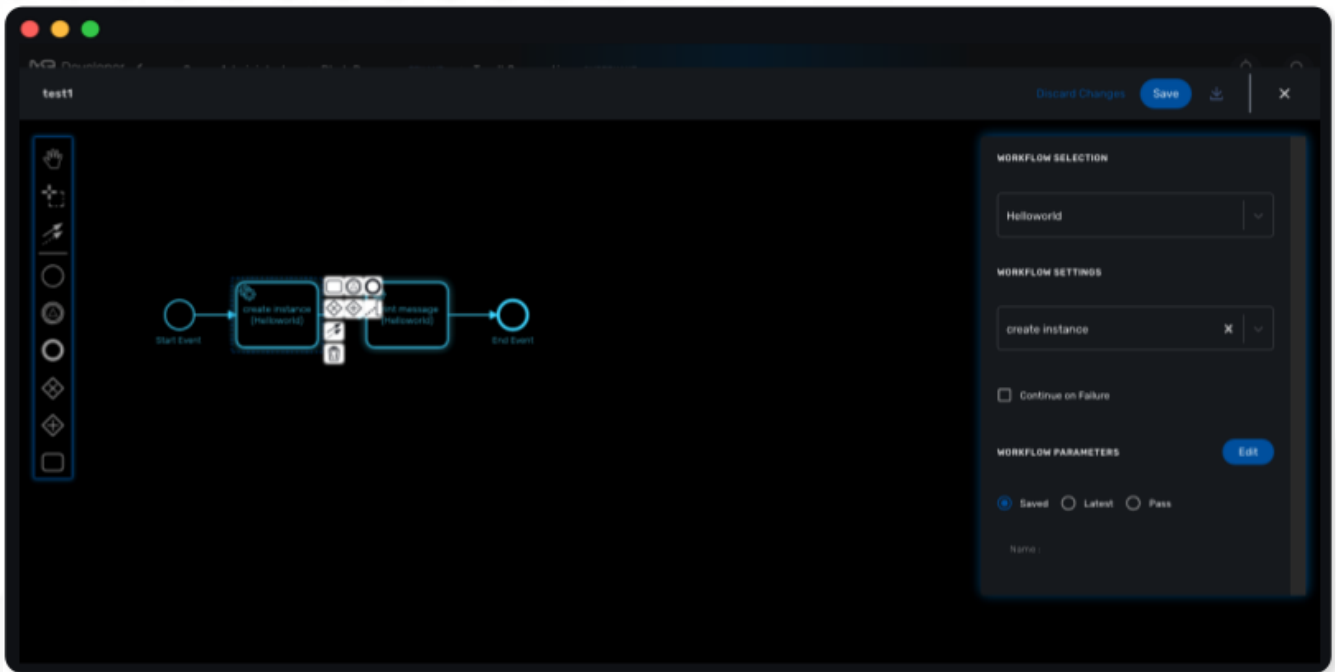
test1

Discard Changes Save

create instance (Helloworld)

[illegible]nt message (Helloworld)

Start Event

End Event

WORKFLOW SELECTION

Helloworld

WORKFLOW SETTINGS

create instance

Continue on Failure

WORKFLOW PARAMETERS

Edit

Saved Latest Pass

Name :